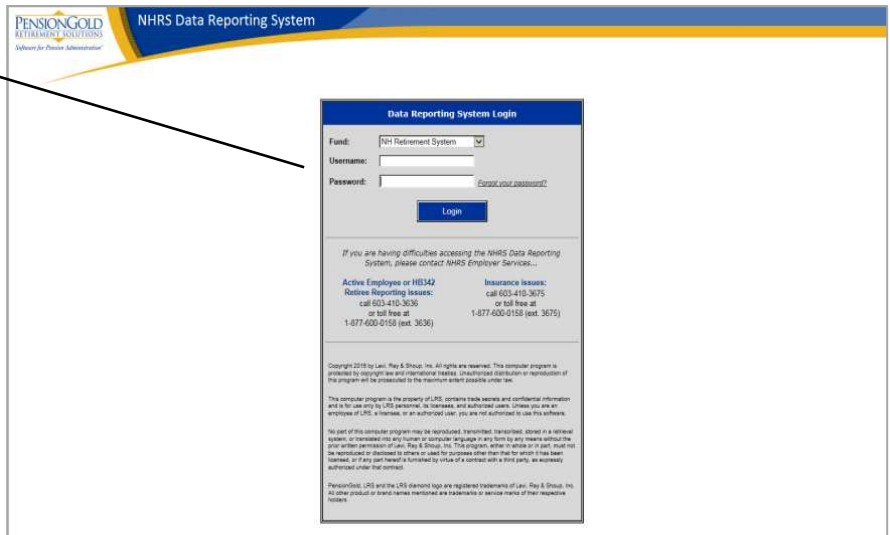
PENSIONGOLD
RETIREMENT SOLUTIONS
Software for Pension Administration

NHRS Data Reporting System

Data Reporting System Login

Fund: NH Retirement System
Username:
Password: Forgot your password?

Login

If you are having difficulties accessing the NHRS Data Reporting System, please contact NHRS Employer Services...

Active Employee or HB342 Retiree Reporting issues:
call 603-410-3636
or toll free at
1-877-600-0158 (ext. 3636)

Insurance issues:
call 603-410-3675
or toll free at
1-877-600-0158 (ext. 3675)

Copyright 2015 by Levi, Ray & Shoup, Inc. All rights are reserved. This computer program is protected by copyright law and international treaties. Unauthorized distribution or reproduction of this program will be prosecuted to the maximum extent possible under law.

This computer program is the property of LRS, contains trade secrets and confidential information and is for use only by LRS personnel, its licensees, and authorized users. Unless you are an employee of LRS, a licensee, or an authorized user, you are not authorized to use this software.

No part of this computer program may be reproduced, transmitted, transcribed, stored in a retrieval system, or translated into any human or computer language in any form by any means without the prior written permission of Levi, Ray & Shoup, Inc. This program, either in whole or in part, must not be reproduced or disclosed to others or used for purposes other than that for which it has been licensed, or if any part hereof is furnished by virtue of a contract with a third party, as expressly authorized under that contract.

PensionGold, LRS and the LRS diamond logo are registered trademarks of Levi, Ray & Shoup, Inc. All other product or brand names mentioned are trademarks or service marks of their respective holders.